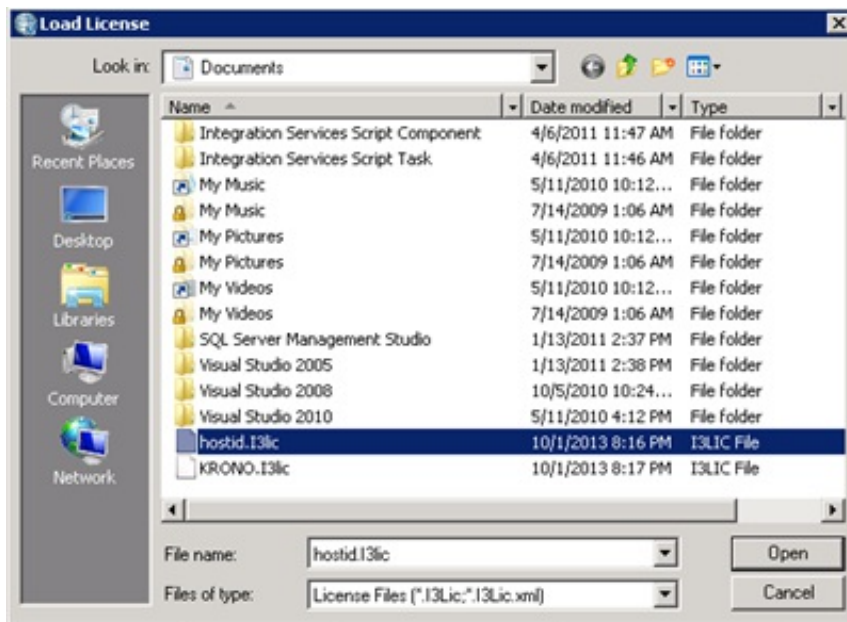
Load License

Look in: Documents

Recent Places
Desktop
Libraries
Computer
Network

| Name | Date modified | Type |
|---|---|---|
| Integration Services Script Component | 4/6/2011 11:47 AM | File folder |
| Integration Services Script Task | 4/6/2011 11:46 AM | File folder |
| My Music | 5/11/2010 10:12... | File folder |
| My Music | 7/14/2009 1:06 AM | File folder |
| My Pictures | 5/11/2010 10:12... | File folder |
| My Pictures | 7/14/2009 1:06 AM | File folder |
| My Videos | 5/11/2010 10:12... | File folder |
| My Videos | 7/14/2009 1:06 AM | File folder |
| SQL Server Management Studio | 1/13/2011 2:37 PM | File folder |
| Visual Studio 2005 | 1/13/2011 2:38 PM | File folder |
| Visual Studio 2008 | 10/5/2010 10:24... | File folder |
| Visual Studio 2010 | 5/11/2010 4:12 PM | File folder |
| hostid.I3lic | 10/1/2013 8:16 PM | I3LIC File |
| KRONO.I3lic | 10/1/2013 8:17 PM | I3LIC File |

File name: hostid.I3lic
Open
Files of type: License Files (*.I3Lic;*.I3Lic.xml)
Cancel